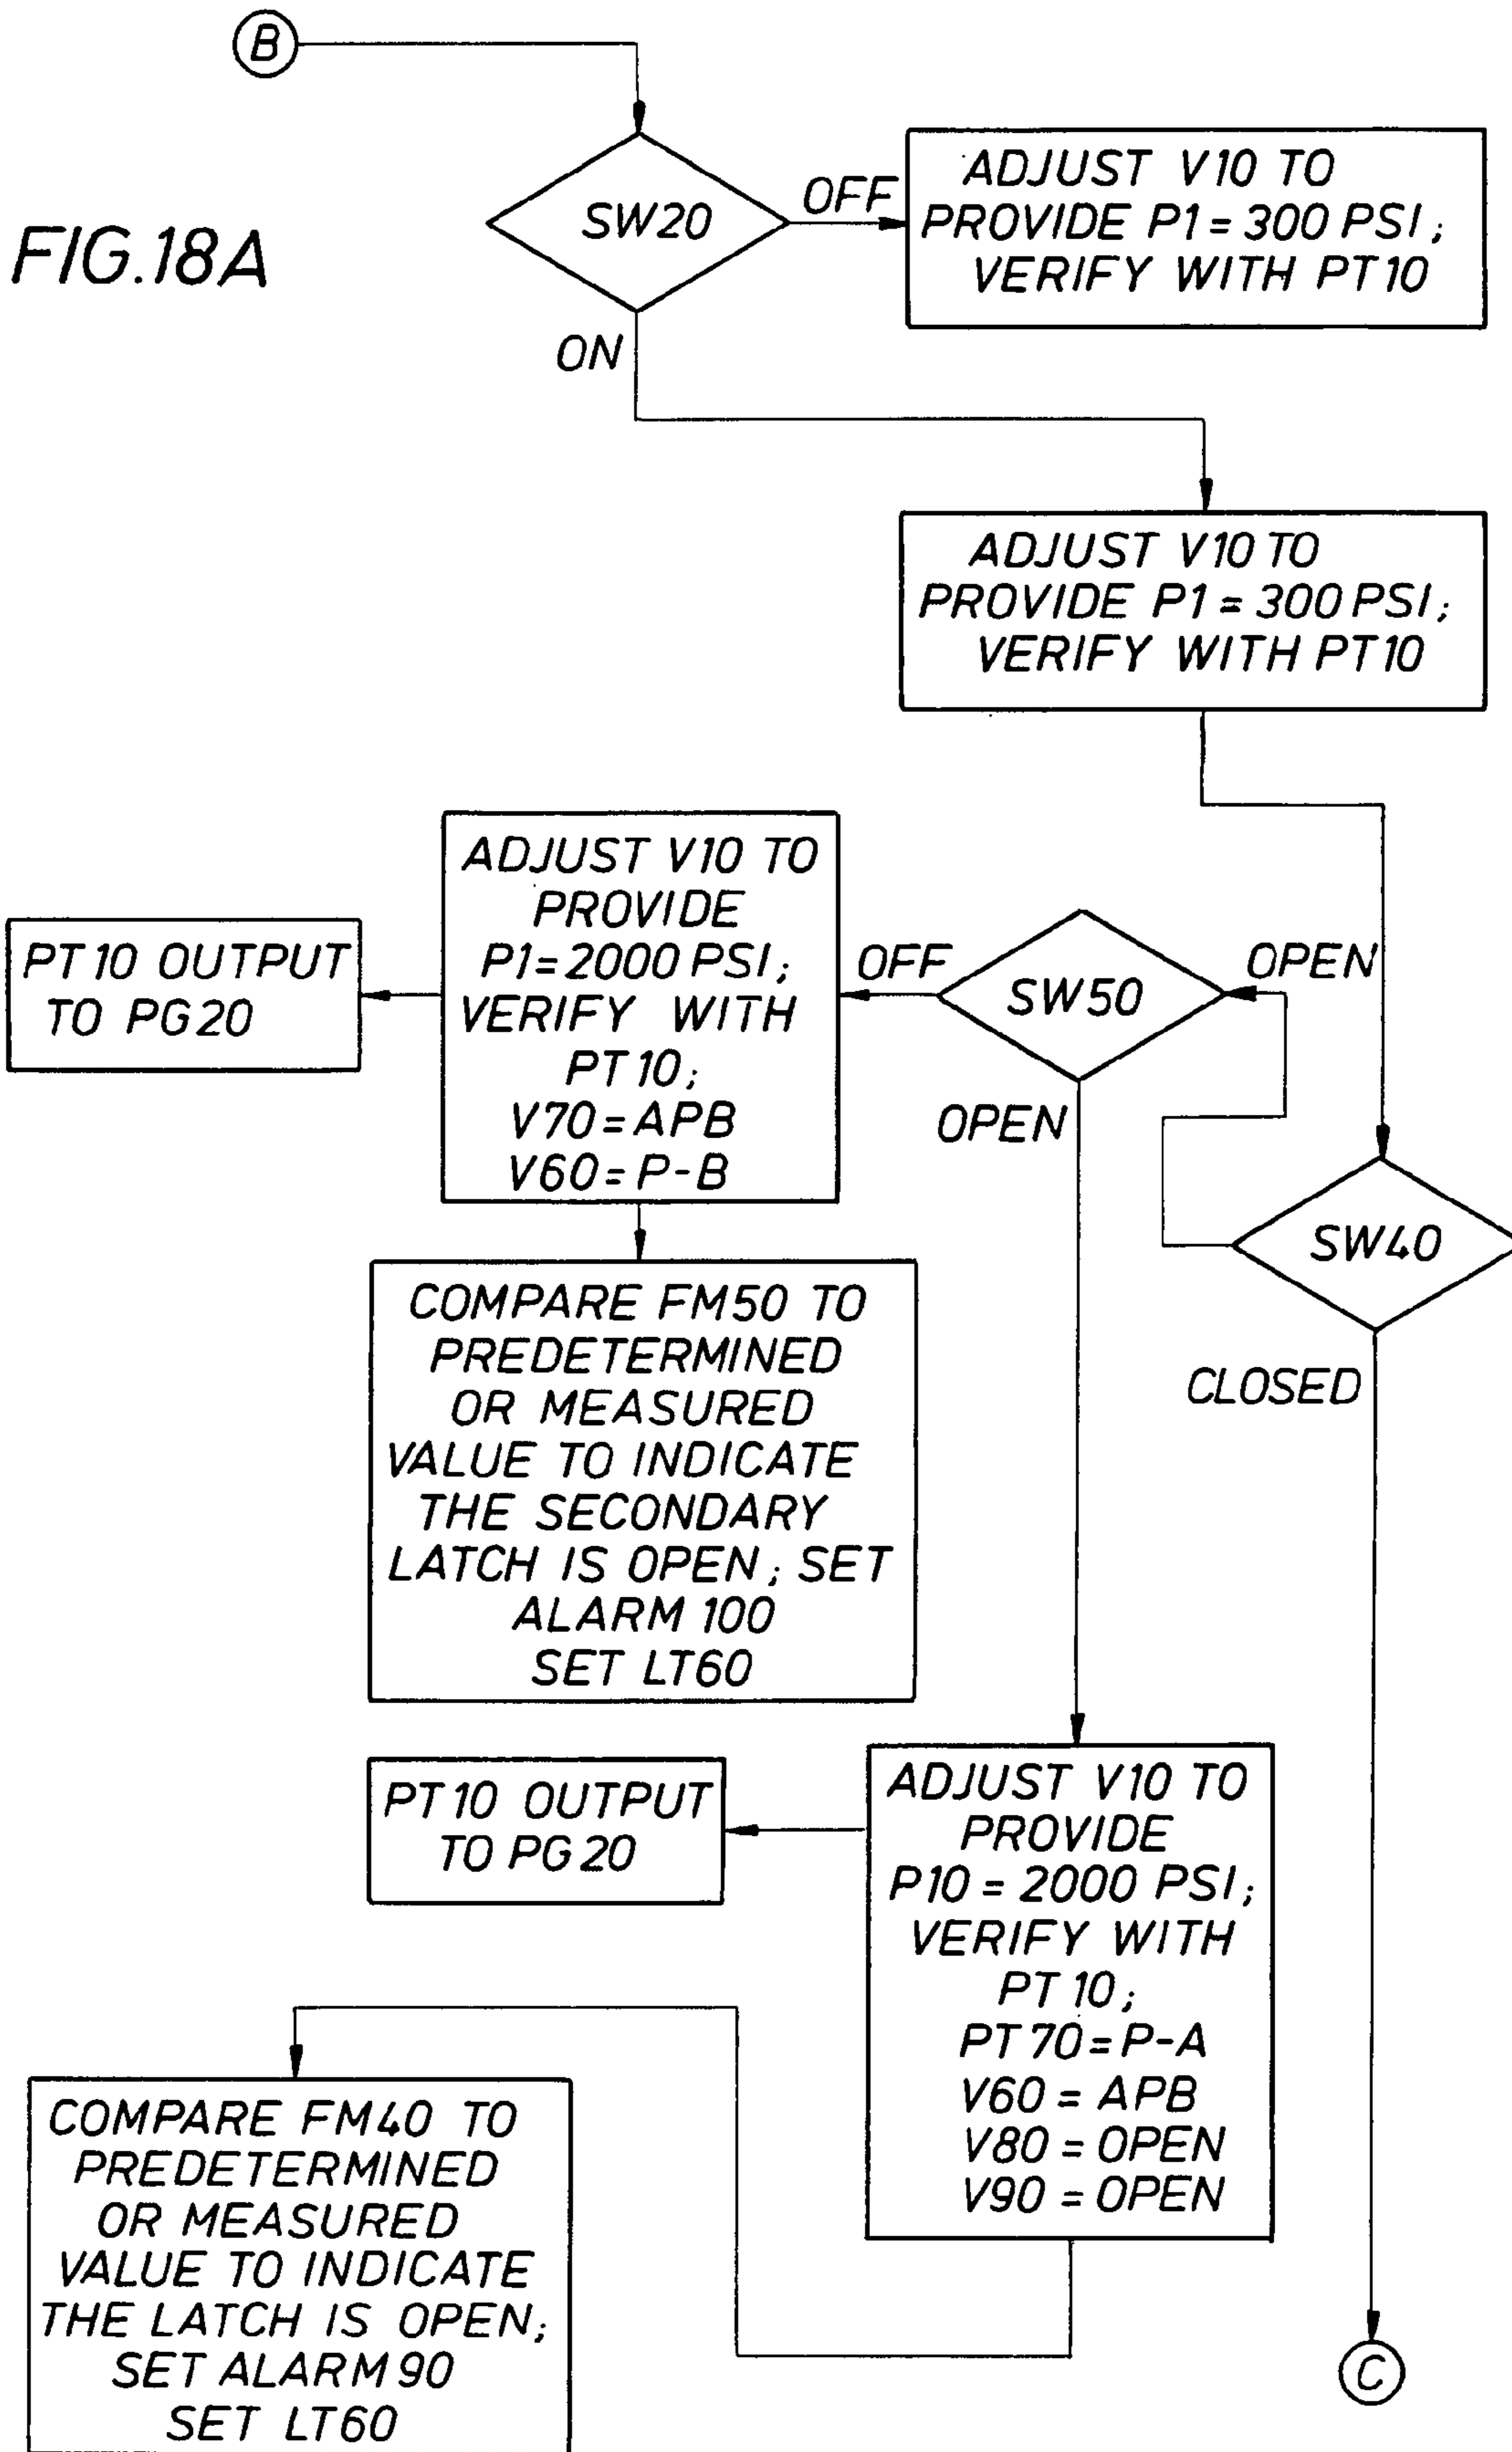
B

FIG.18A

SW20

OFF

ADJUST V10 TO PROVIDE P1 = 300 PSI ; VERIFY WITH PT10

ON

ADJUST V10 TO PROVIDE P1 = 300 PSI ; VERIFY WITH PT10

PT 10 OUTPUT TO PG20

ADJUST V10 TO PROVIDE P1= 2000 PSI ; VERIFY WITH PT 10 ; V70 = APB V60 = P-B

OFF

SW50

OPEN

OPEN

SW40

CLOSED

COMPARE FM50 TO PREDETERMINED OR MEASURED VALUE TO INDICATE THE SECONDARY LATCH IS OPEN ; SET ALARM 100 SET LT60

PT 10 OUTPUT TO PG 20

ADJUST V10 TO PROVIDE P10 = 2000 PSI ; VERIFY WITH PT 10 ; PT 70 = P-A V60 = APB V80 = OPEN V90 = OPEN

COMPARE FM40 TO PREDETERMINED OR MEASURED VALUE TO INDICATE THE LATCH IS OPEN ; SET ALARM 90 SET LT60

C